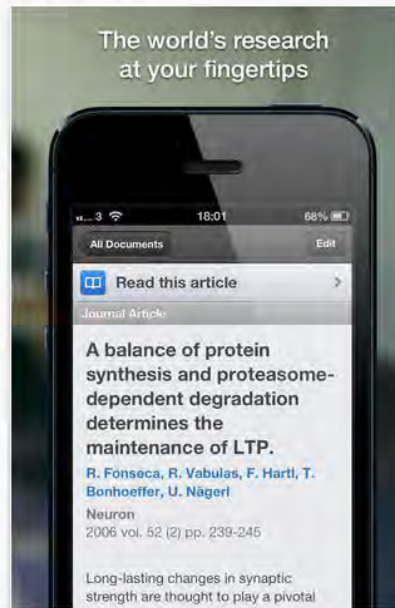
The world's research at your fingertips

3 18:01 68%

All Documents

Edit

Read this article

Journal Article

A balance of protein synthesis and proteasome-dependent degradation determines the maintenance of LTP.

R. Fonseca, R. Vabulas, F. Hartl, T. Bonhoeffer, U. Nägerl

Neuron
2006 vol. 52 (2) pp. 239-245

Long-lasting changes in synaptic strength are thought to play a pivotal